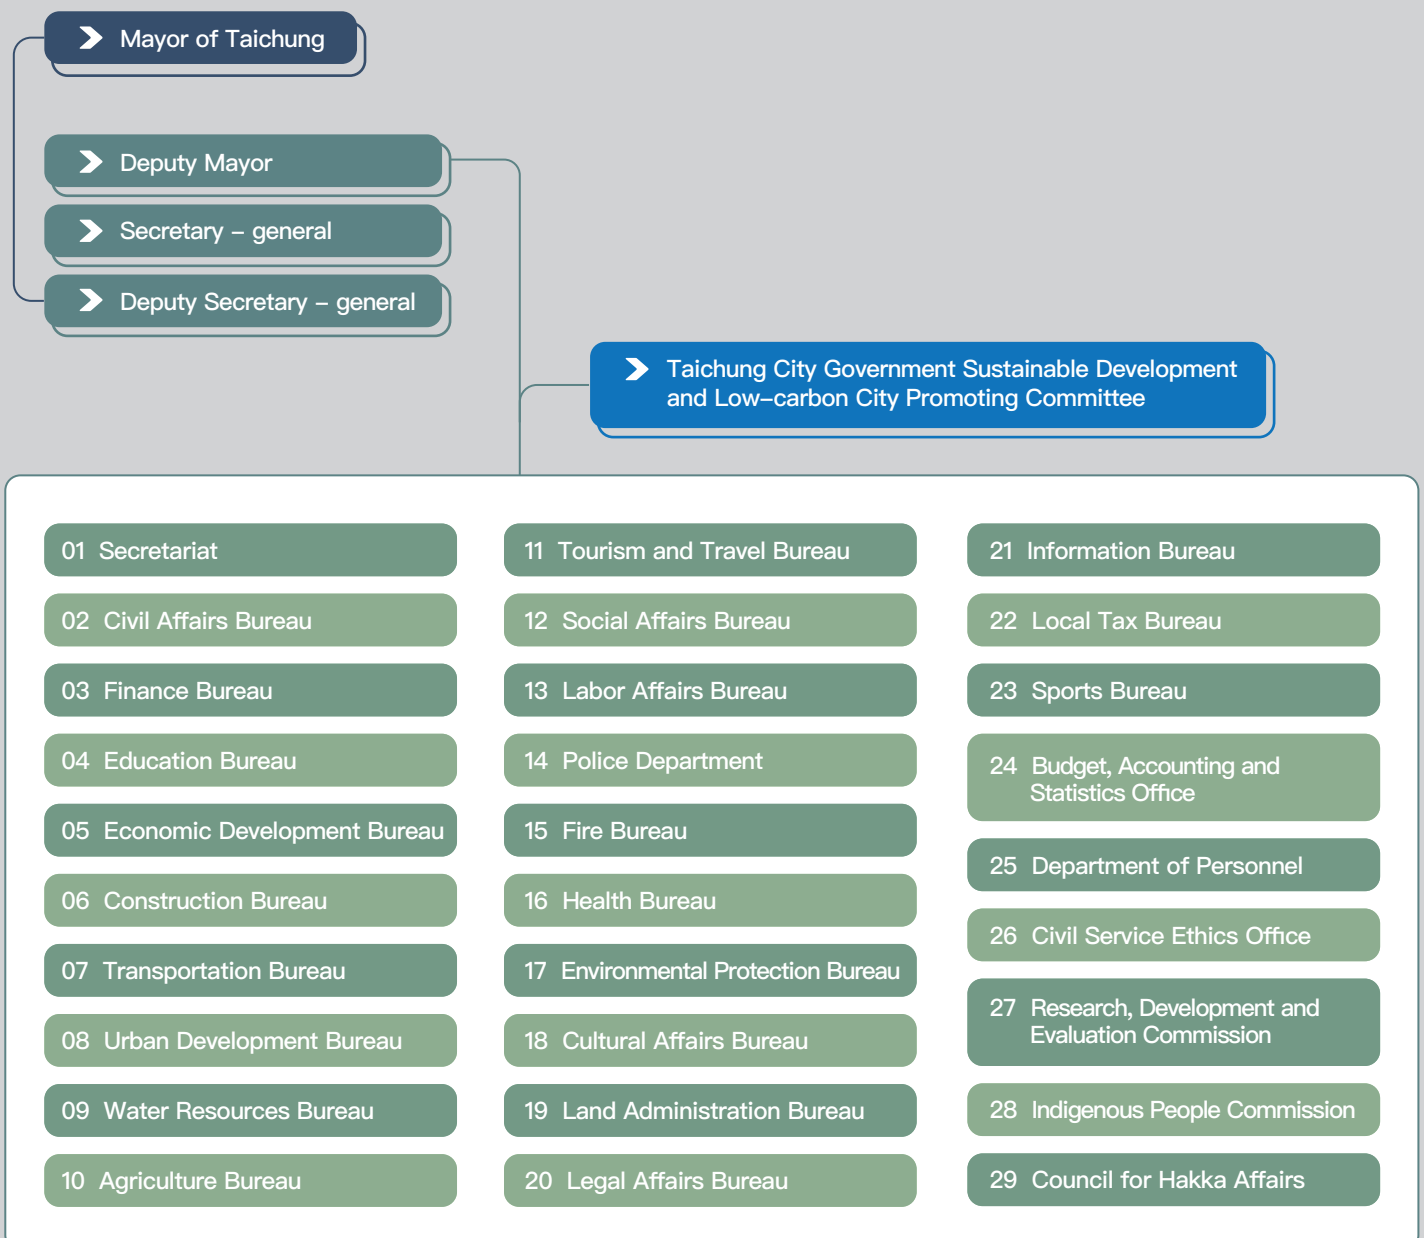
Mayor of Taichung

Deputy Mayor

Secretary – general

Deputy Secretary – general

Taichung City Government Sustainable Development and Low–carbon City Promoting Committee

01 Secretariat

02 Civil Affairs Bureau

03 Finance Bureau

04 Education Bureau

05 Economic Development Bureau

06 Construction Bureau

07 Transportation Bureau

08 Urban Development Bureau

09 Water Resources Bureau

10 Agriculture Bureau

11 Tourism and Travel Bureau

12 Social Affairs Bureau

13 Labor Affairs Bureau

14 Police Department

15 Fire Bureau

16 Health Bureau

17 Environmental Protection Bureau

18 Cultural Affairs Bureau

19 Land Administration Bureau

20 Legal Affairs Bureau

21 Information Bureau

22 Local Tax Bureau

23 Sports Bureau

24 Budget, Accounting and Statistics Office

25 Department of Personnel

26 Civil Service Ethics Office

27 Research, Development and Evaluation Commission

28 Indigenous People Commission

29 Council for Hakka Affairs